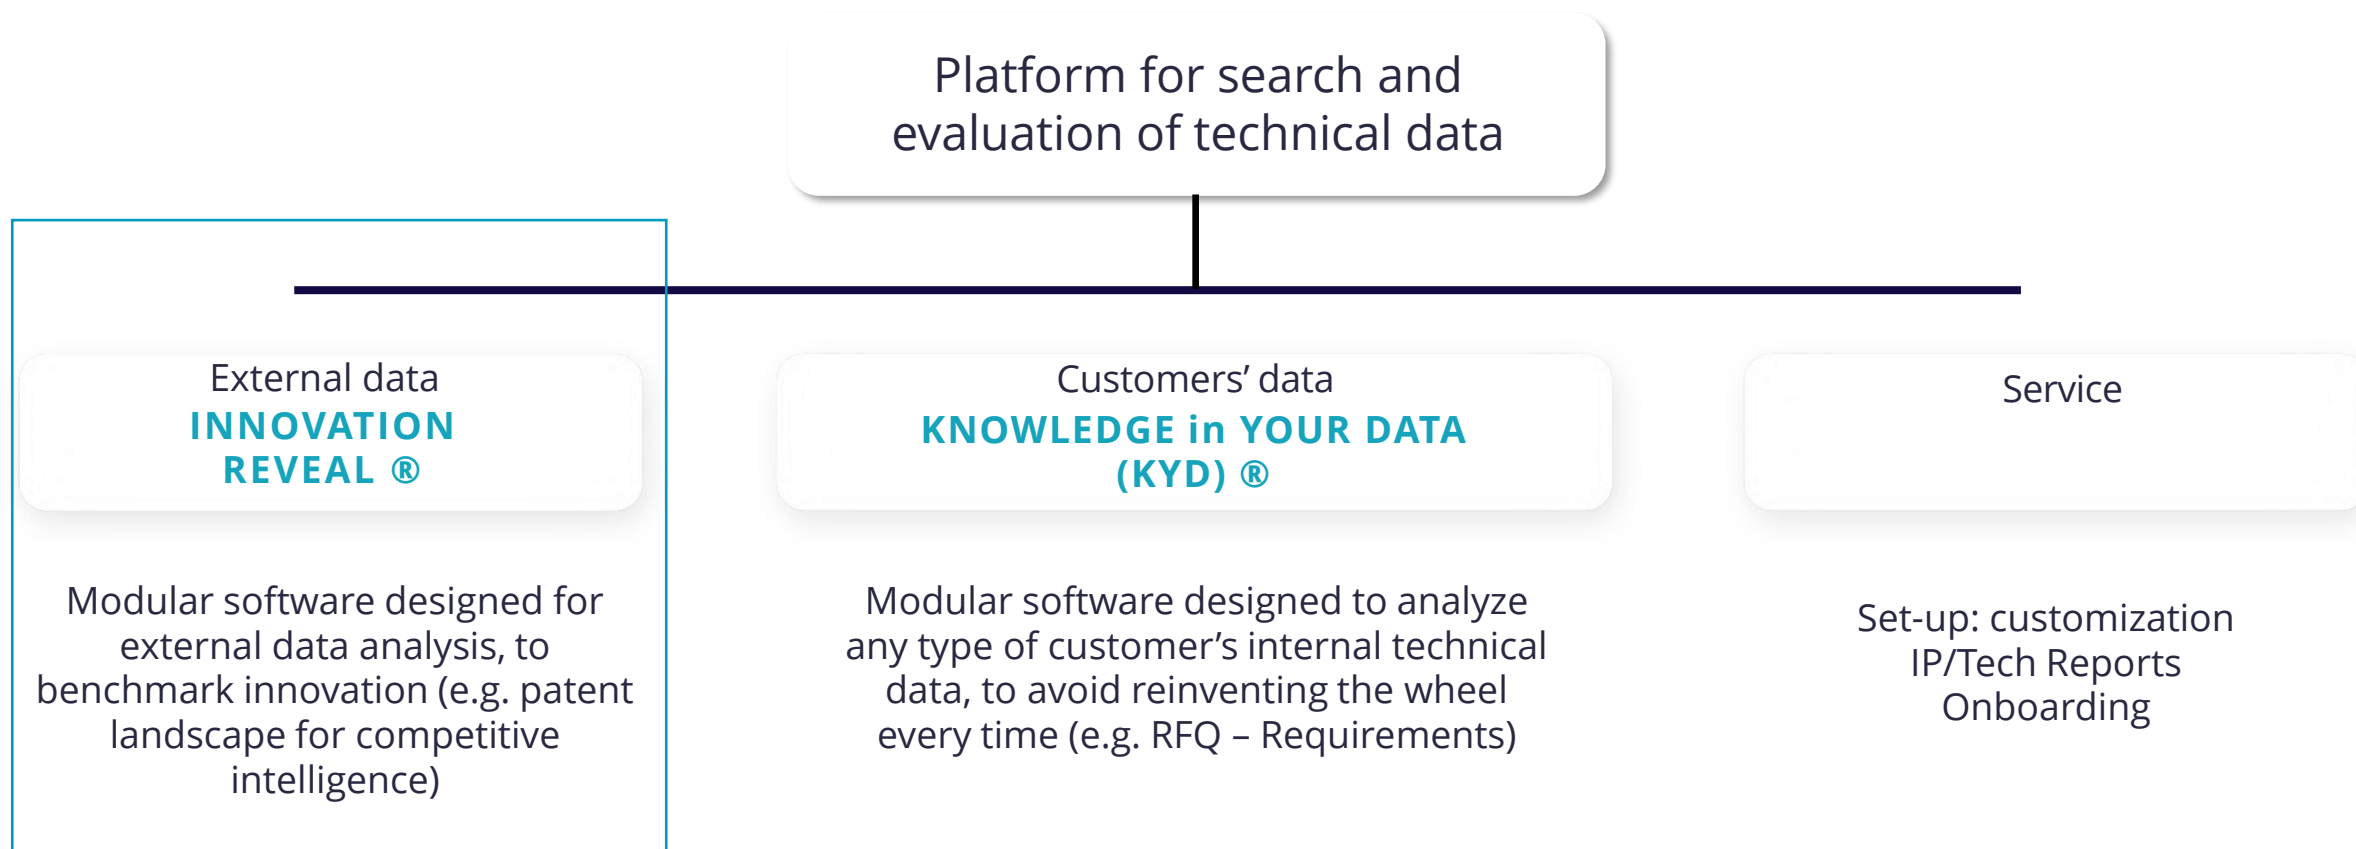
Platform for search and evaluation of technical data

External data
INNOVATION REVEAL ®

Modular software designed for external data analysis, to benchmark innovation (e.g. patent landscape for competitive intelligence)

Customers' data
KNOWLEDGE in YOUR DATA (KYD) ®

Modular software designed to analyze any type of customer's internal technical data, to avoid reinventing the wheel every time (e.g. RFQ – Requirements)

Service

Set-up: customization
IP/Tech Reports
Onboarding